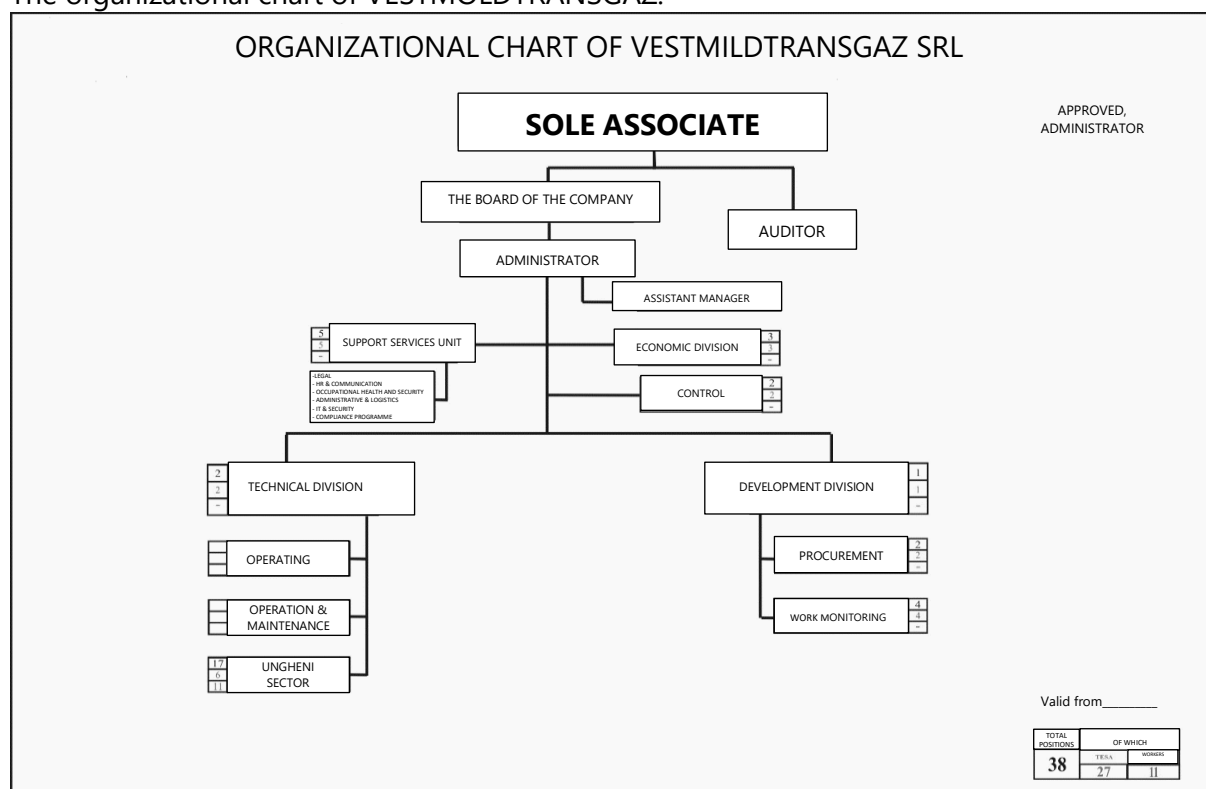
The organizational chart of VESTMOLDTRANSGAZ:

ORGANIZATIONAL CHART OF VESTMILDTRANSGAZ SRL

SOLE ASSOCIATE

APPROVED, ADMINISTRATOR

THE BOARD OF THE COMPANY

AUDITOR

ADMINISTRATOR

ASSISTANT MANAGER

5
5
-
SUPPORT SERVICES UNIT

-LEGAL
- HR & COMMUNICATION
- OCCUPATIONAL HEALTH AND SECURITY
- ADMINISTRATIVE & LOGISTICS
- IT & SECURITY
- COMPLIANCE PROGRAMME

ECONOMIC DIVISION
3
3
-

CONTROL
2
2
-

2
2
-
TECHNICAL DIVISION

OPERATING

OPERATION & MAINTENANCE

17
6
11
UNGHENI SECTOR

DEVELOPMENT DIVISION
1
1
-

PROCUREMENT
2
2
-

WORK MONITORING
4
4
-

Valid from________

| TOTAL POSITIONS | OF WHICH | |
|---|---|---|
| | TESA | WORKERS |
| 38 | 27 | 11 |